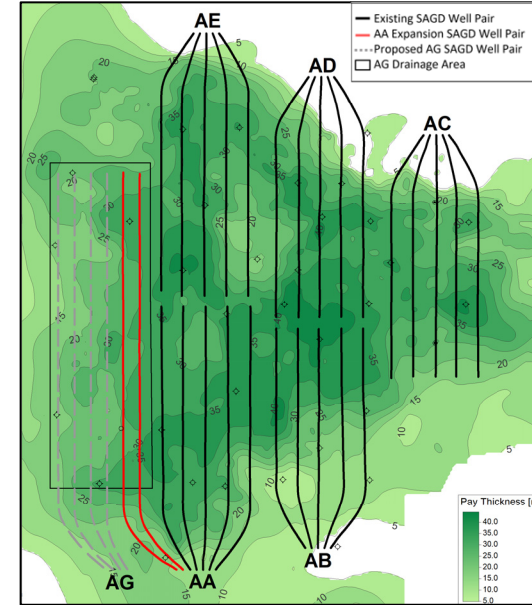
Existing SAGD Well Pair
AA Expansion SAGD Well Pair
Proposed AG SAGD Well Pair
AG Drainage Area

AE
AD
AC
AB
AA
AG

5
15
35
25
30
20
25
20
15
20
15
20
30
35
25
30
20
15
20
25
30
20
35
30
20
10
30
35
40
10
10
5
25
20
15
5
20

Pay Thickness [m]
40.0
35.0
30.0
25.0
20.0
15.0
10.0
5.0